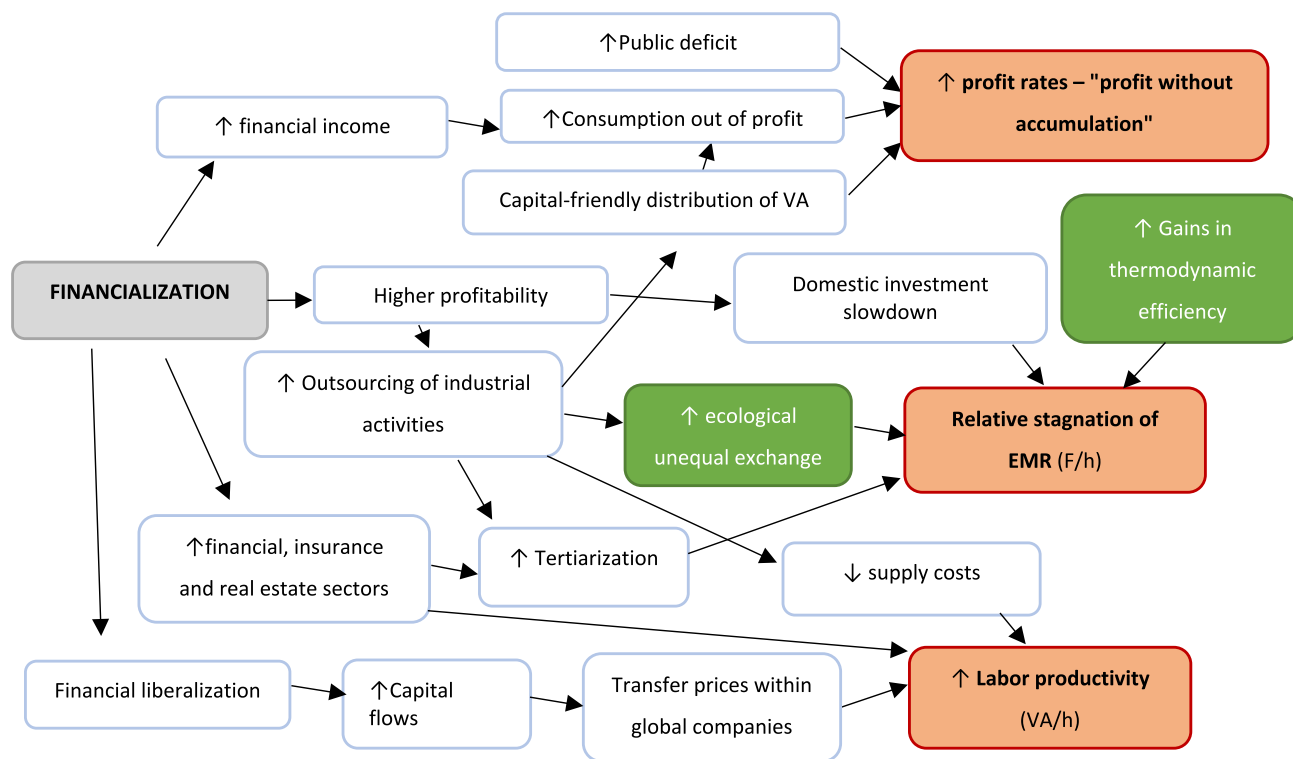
↑Public deficit

↑ profit rates – "profit without accumulation"

↑ financial income

↑Consumption out of profit

Capital-friendly distribution of VA

↑ Gains in thermodynamic efficiency

FINANCIALIZATION

Higher profitability

Domestic investment slowdown

↑ Outsourcing of industrial activities

↑ ecological unequal exchange

Relative stagnation of EMR (F/h)

↑financial, insurance and real estate sectors

↑ Tertiarization

↓ supply costs

Financial liberalization

↑Capital flows

Transfer prices within global companies

↑ Labor productivity (VA/h)